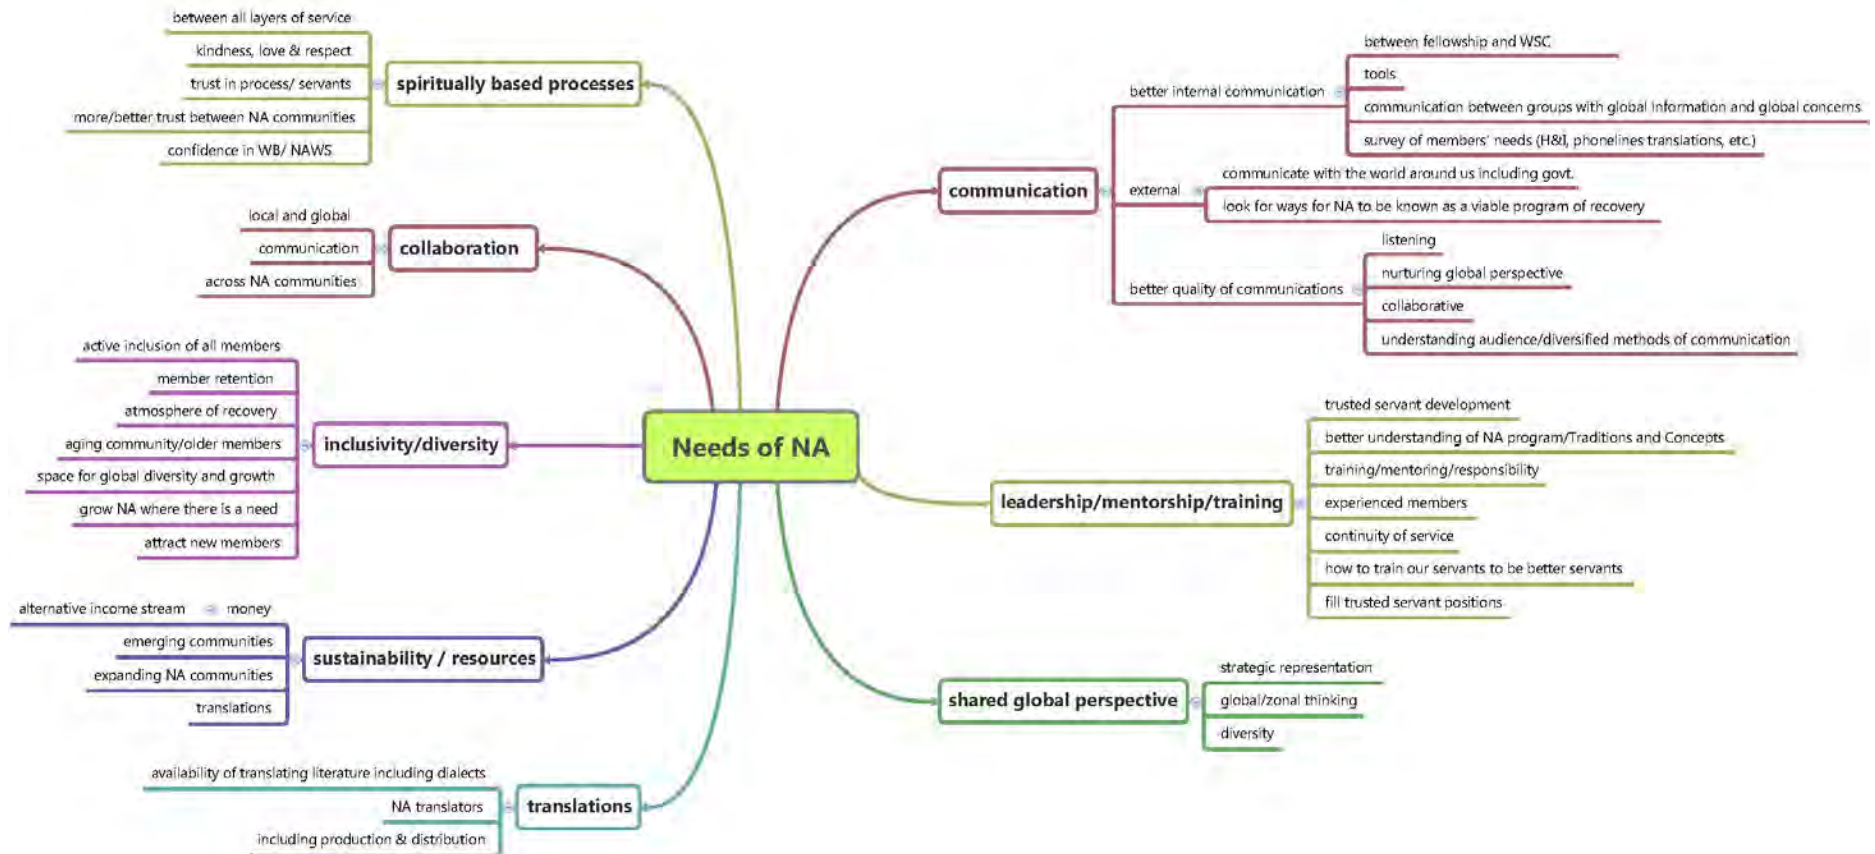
Needs of NA

spiritually based processes
between all layers of service
kindness, love & respect
trust in process/ servants
more/better trust between NA communities
confidence in WB/ NAWS

collaboration
local and global
communication
across NA communities

inclusivity/diversity
active inclusion of all members
member retention
atmosphere of recovery
aging community/older members
space for global diversity and growth
grow NA where there is a need
attract new members

sustainability / resources
alternative income stream
money
emerging communities
expanding NA communities
translations

translations
availability of translating literature including dialects
NA translators
including production & distribution

communication
better internal communication
between fellowship and WSC
tools
communication between groups with global information and global concerns
survey of members' needs (H&I, phonelines translations, etc.)
external
communicate with the world around us including govt.
look for ways for NA to be known as a viable program of recovery
better quality of communications
listening
nurturing global perspective
collaborative
understanding audience/diversified methods of communication

leadership/mentorship/training
trusted servant development
better understanding of NA program/Traditions and Concepts
training/mentoring/responsibility
experienced members
continuity of service
how to train our servants to be better servants
fill trusted servant positions

shared global perspective
strategic representation
global/zonal thinking
diversity